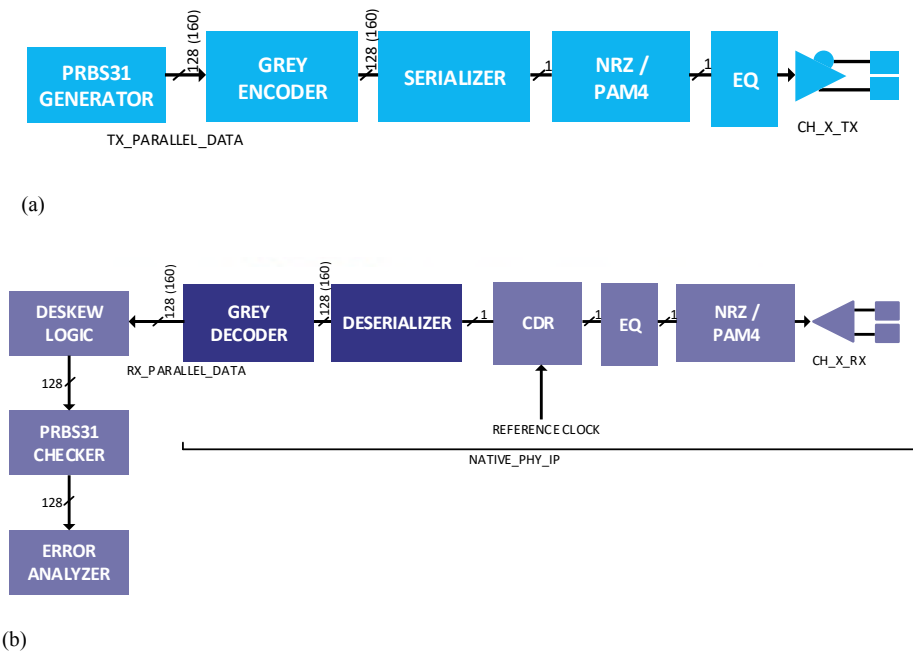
PRBS31 GENERATOR

128 (160)

GREY ENCODER

128 (160)

SERIALIZER

1

NRZ / PAM4

1

EQ

TX_PARALLEL_DATA

CH_X_TX

(a)

DESKEW LOGIC

128 (160)

GREY DECODER

128 (160)

DESERIALIZER

1

CDR

1

EQ

1

NRZ / PAM4

RX_PARALLEL_DATA

CH_X_RX

128

PRBS31 CHECKER

REFERENCE CLOCK

NATIVE_PHY_IP

128

ERROR ANALYZER

(b)